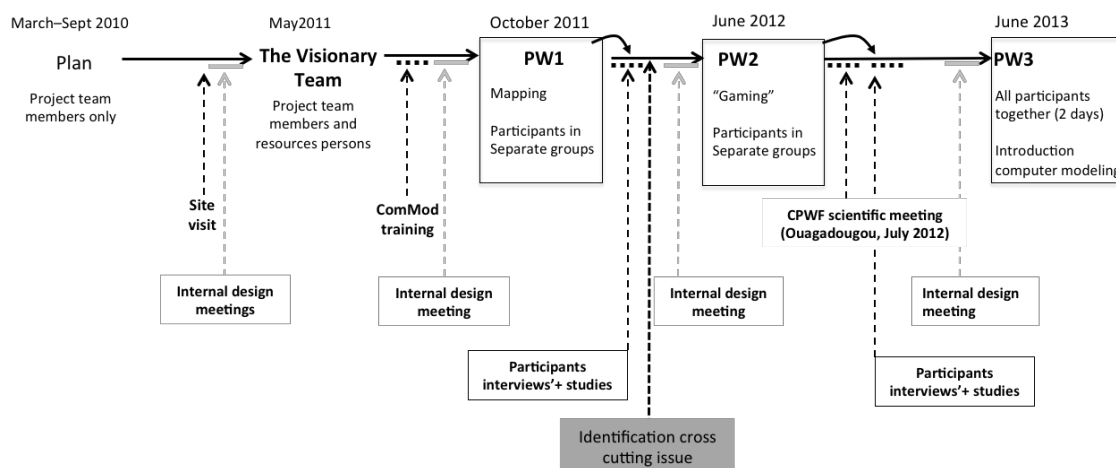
March–Sept 2010

Plan

Project team members only

May2011

The Visionary Team

Project team members and resources persons

October 2011

PW1

Mapping

Participants in Separate groups

June 2012

PW2

"Gaming"

Participants in Separate groups

June 2013

PW3

All participants together (2 days)

Introduction computer modeling

Site visit

Internal design meetings

ComMod training

Internal design meeting

Participants interviews'+ studies

Identification cross cutting issue

Internal design meeting

CPWF scientific meeting (Ouagadougou, July 2012)

Participants interviews'+ studies

Internal design meeting